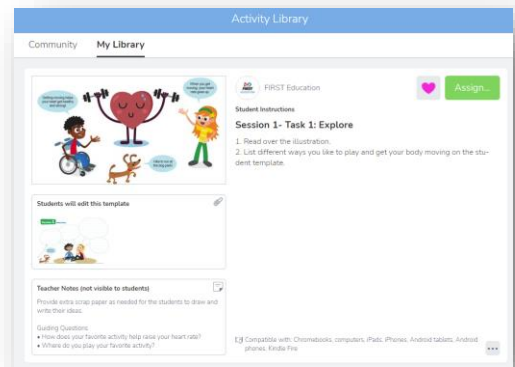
Activity Library

Community My Library

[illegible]

FIRST Education

Assign...

Student Instructions

Session 1- Task 1: Explore

1. Read over the illustration.
2. List different ways you like to play and get your body moving on the student template.

Students will edit this template

Teacher Notes (not visible to students)

Provide extra scrap paper as needed for the students to draw and write their ideas.

Guiding Questions:
• How does your favorite activity help raise your heart rate?
• Where do you play your favorite activity?

Compatible with: Chromebooks, computers, iPads, iPhones, Android tablets, Android phones, Kindle Fire

...